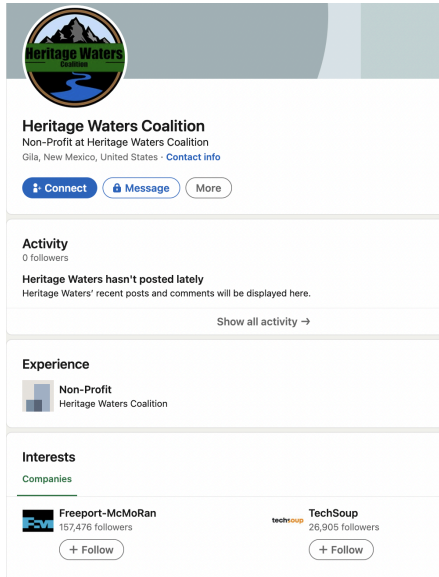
Heritage Waters
Coalition

Heritage Waters Coalition
Non-Profit at Heritage Waters Coalition
Gila, New Mexico, United States · Contact info

Connect
Message
More

Activity
0 followers

Heritage Waters hasn't posted lately
Heritage Waters' recent posts and comments will be displayed here.

Show all activity →

Experience

Non-Profit
Heritage Waters Coalition

Interests

Companies

FM
Freeport-McMoRan
157,476 followers
+ Follow

techsoup
TechSoup
26,905 followers
+ Follow